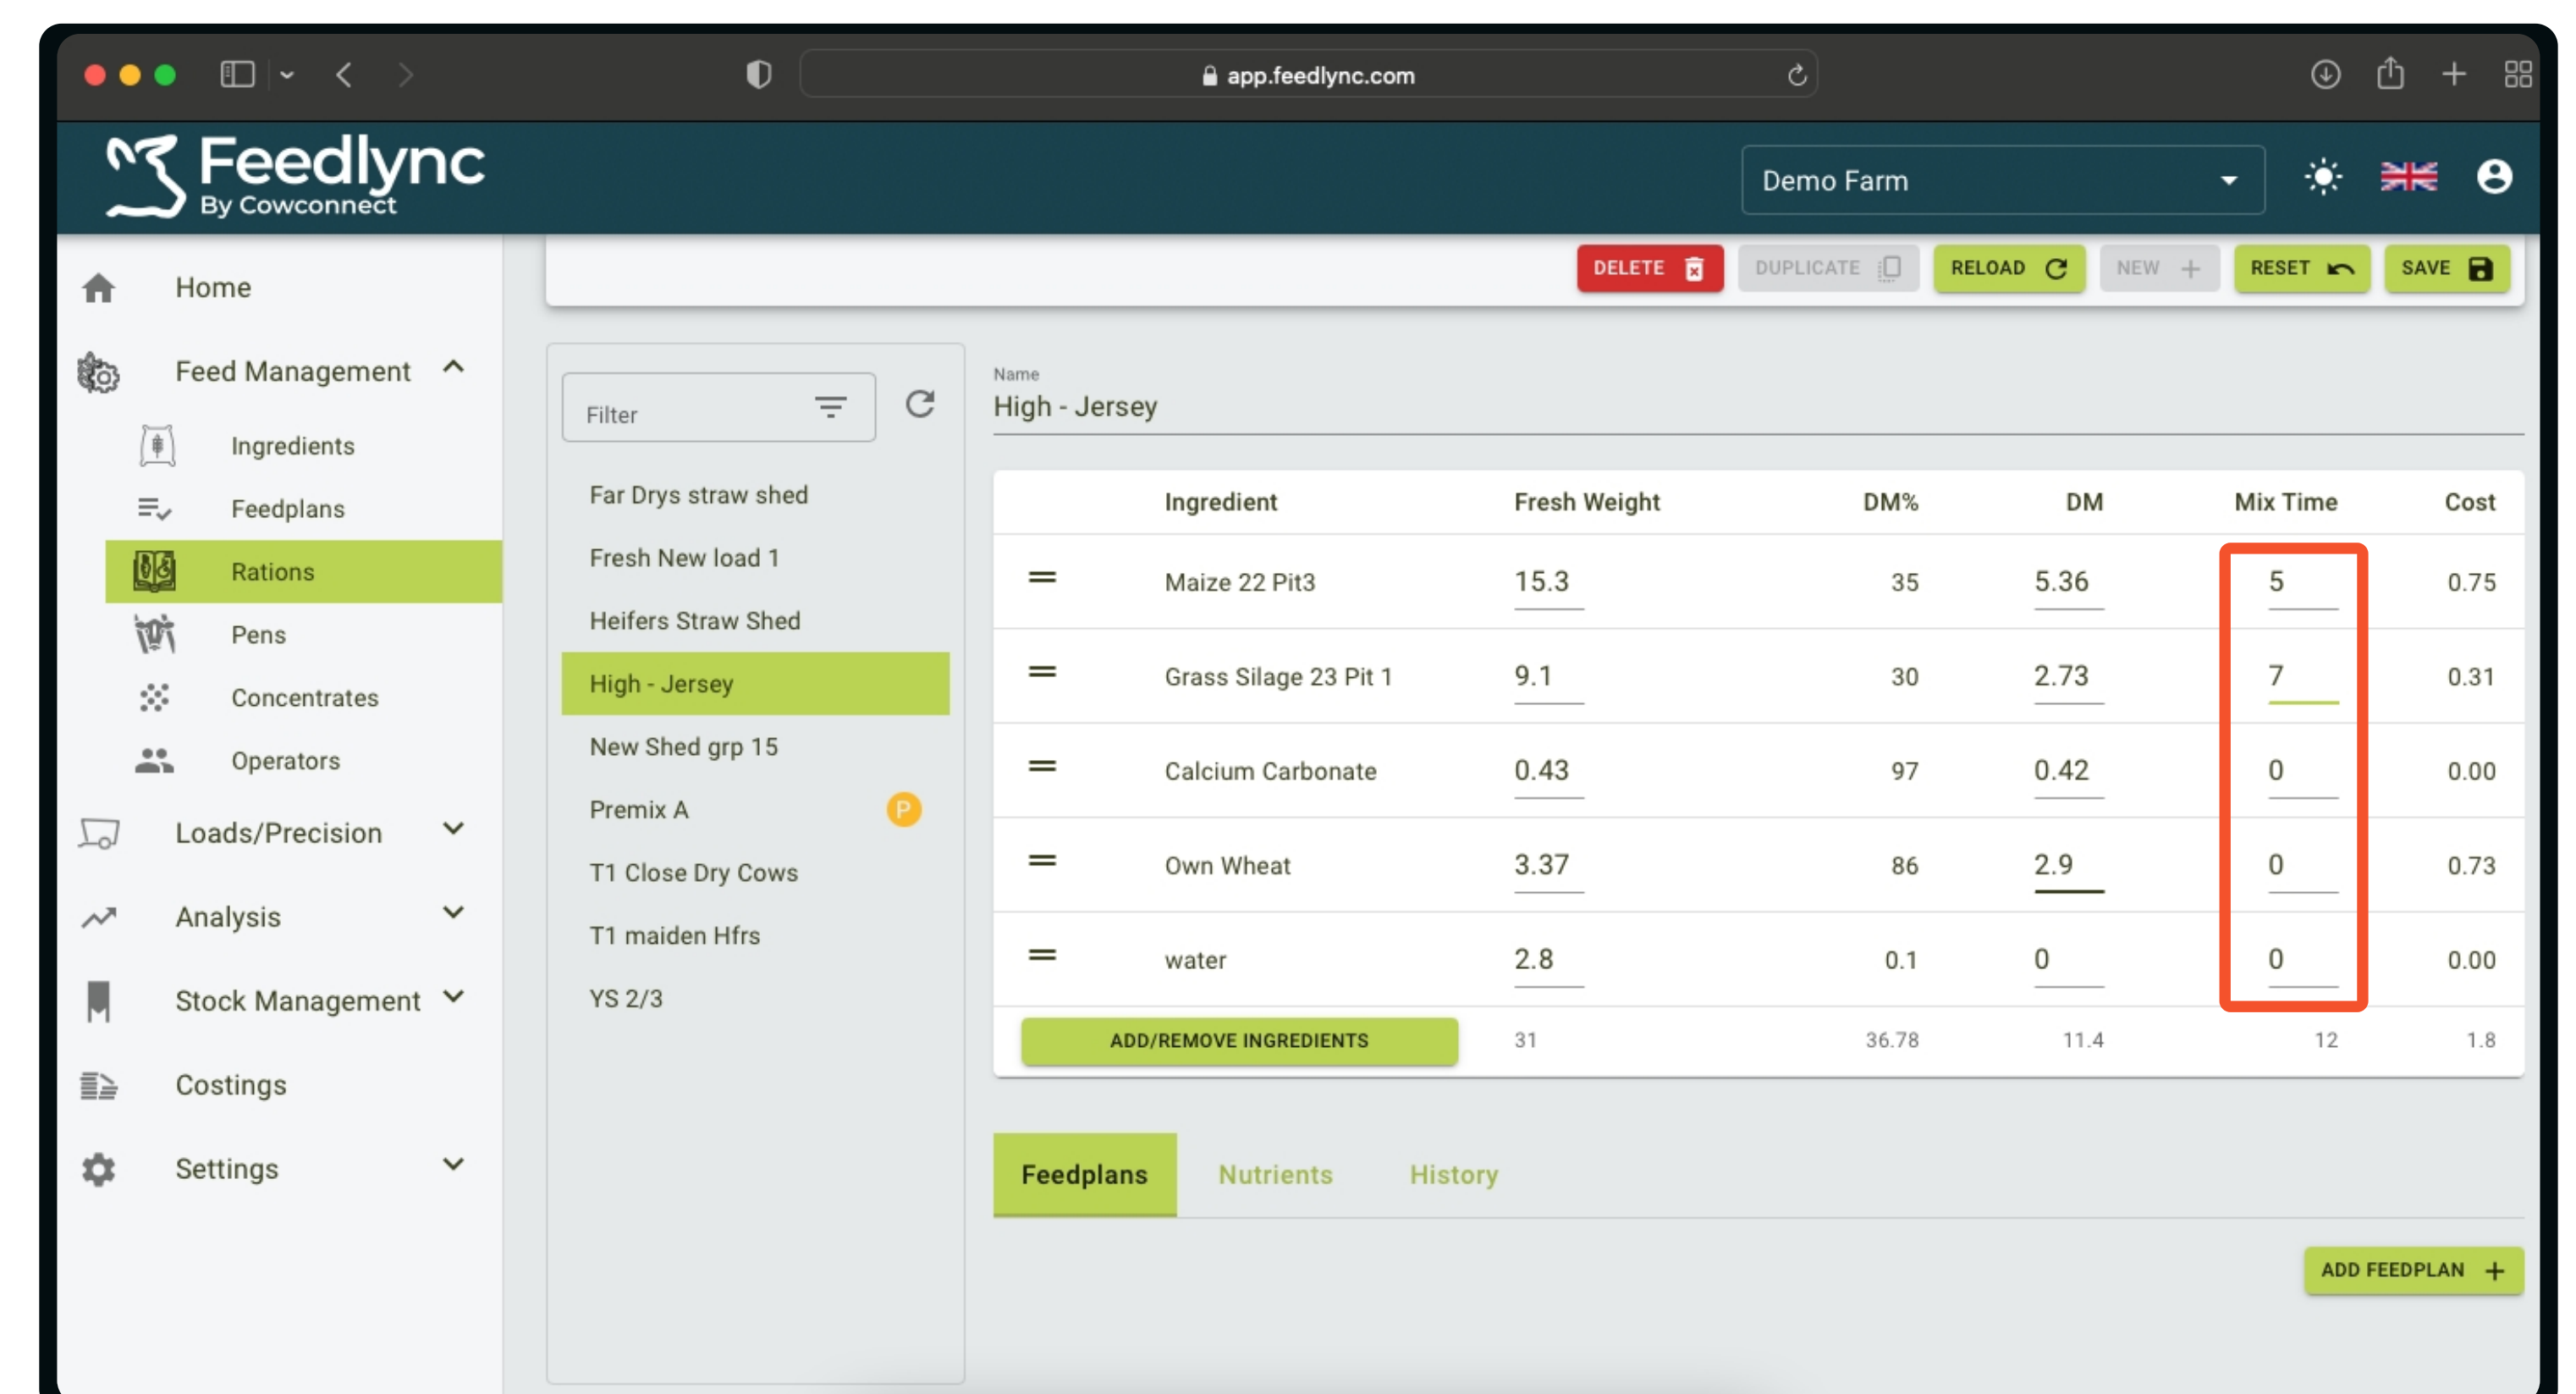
app.feedlync.com

Feedlync
By Cowconnect

Demo Farm

Home
Feed Management
Ingredients
Feedplans
Rations
Pens
Concentrates
Operators
Loads/Precision
Analysis
Stock Management
Costings
Settings

DELETE
DUPLICATE
RELOAD
NEW
RESET
SAVE

Filter

Far Drys straw shed
Fresh New load 1
Heifers Straw Shed
High - Jersey
New Shed grp 15
Premix A
P
T1 Close Dry Cows
T1 maiden Hfrs
YS 2/3

Name
High - Jersey

| | Ingredient | Fresh Weight | DM% | DM | Mix Time | Cost |
|---|---|---|---|---|---|---|
| | Maize 22 Pit3 | 15.3 | 35 | 5.36 | 5 | 0.75 |
| | Grass Silage 23 Pit 1 | 9.1 | 30 | 2.73 | 7 | 0.31 |
| | Calcium Carbonate | 0.43 | 97 | 0.42 | 0 | 0.00 |
| | Own Wheat | 3.37 | 86 | 2.9 | 0 | 0.73 |
| | water | 2.8 | 0.1 | 0 | 0 | 0.00 |
| ADD/REMOVE INGREDIENTS | | 31 | 36.78 | 11.4 | 12 | 1.8 |

Feedplans
Nutrients
History

ADD FEEDPLAN